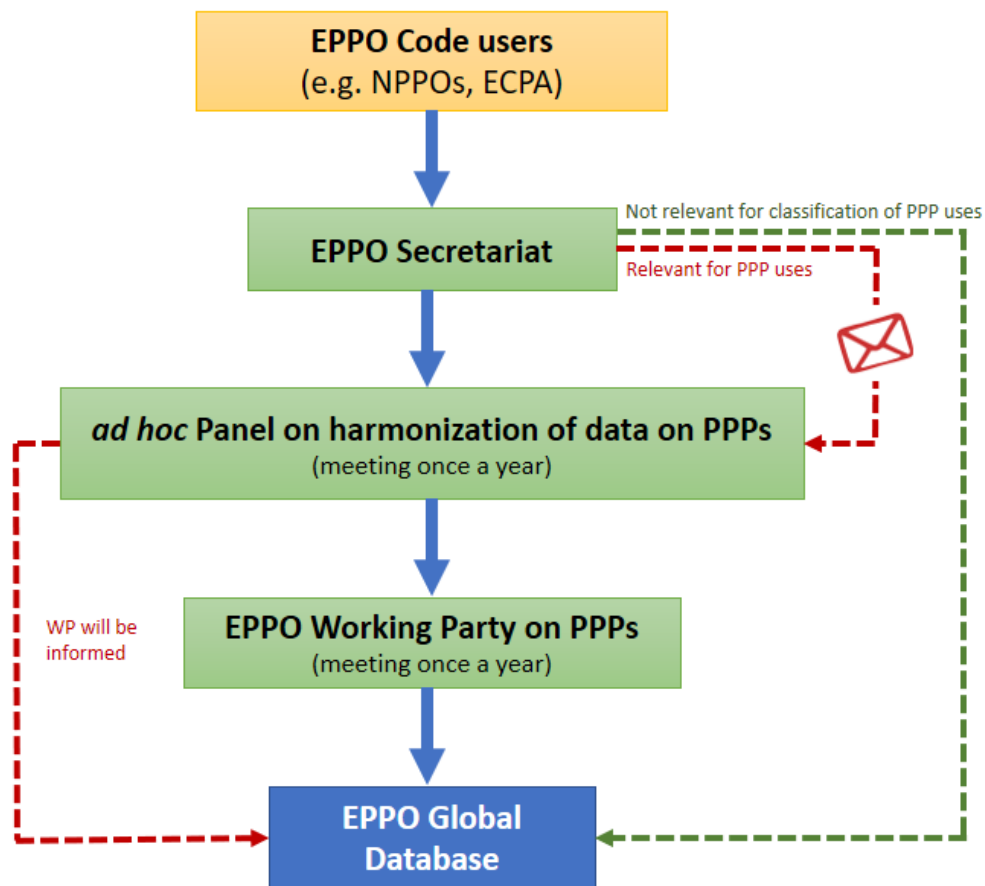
EPPO Code users
(e.g. NPPOs, ECPA)

EPPO Secretariat

Not relevant for classification of PPP uses

Relevant for PPP uses

*ad hoc* Panel on harmonization of data on PPPs
(meeting once a year)

WP will be informed

EPPO Working Party on PPPs
(meeting once a year)

EPPO Global Database